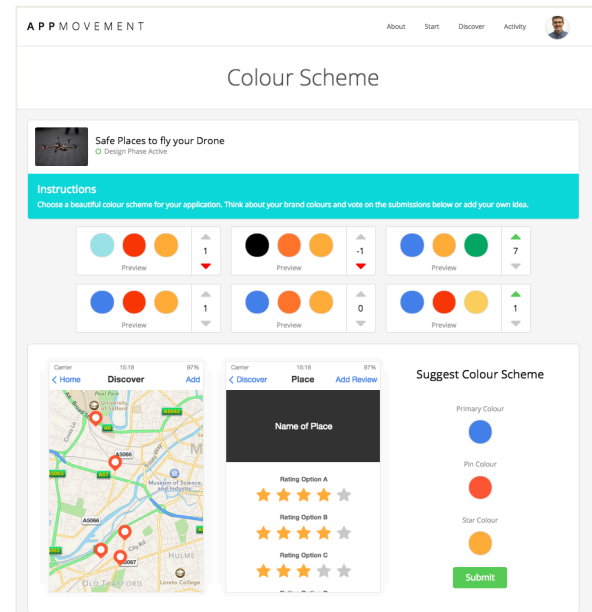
APPMOVEMENT

About Start Discover Activity

Colour Scheme

Safe Places to fly your Drone
Design Phase Active

Instructions
Choose a beautiful colour scheme for your application. Think about your brand colours and vote on the submissions below or add your own idea.

Preview 1
Preview -1
Preview 7
Preview 1
Preview 0
Preview 1

Carrier 15:18 97%
Home Discover Add

Peel Park
University of Salford
A6042
A6
A5066
A57
Museum of Science and Industry
A5066
City Rd
A5067
HULME
OLD TRAFFORD
Loreto College

Carrier 15:18 97%
Discover Place Add Review

Name of Place

Rating Option A
Rating Option B
Rating Option C

Suggest Colour Scheme

Primary Colour

Pin Colour

Star Colour

Submit